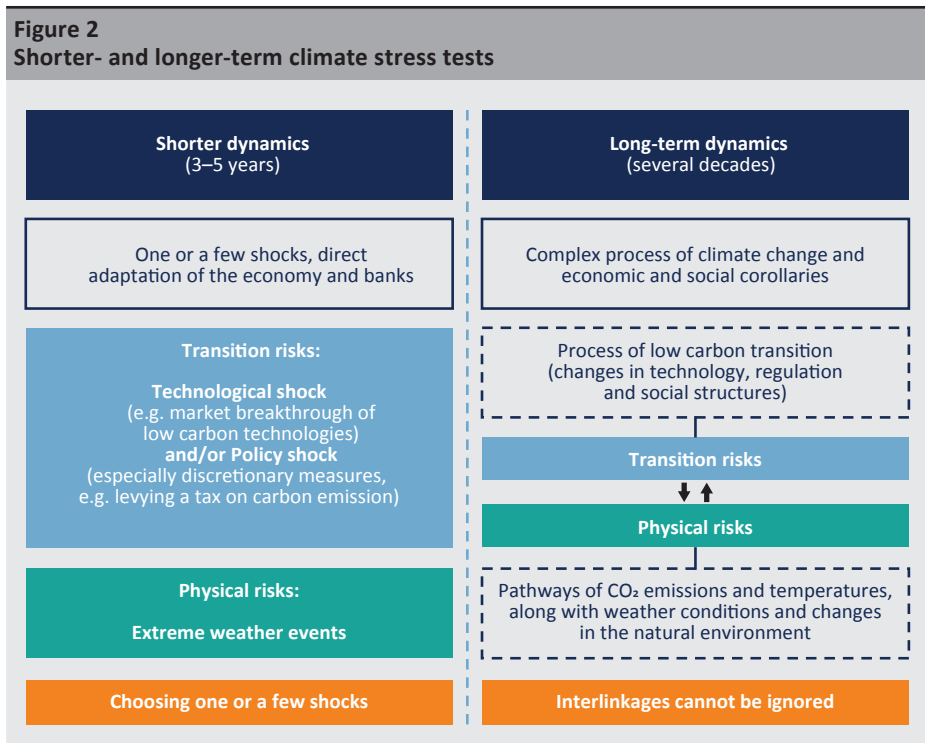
Figure 2
Shorter- and longer-term climate stress tests

Shorter dynamics
(3–5 years)

One or a few shocks, direct adaptation of the economy and banks

Transition risks:

Technological shock
(e.g. market breakthrough of low carbon technologies)
and/or Policy shock
(especially discretionary measures, e.g. levying a tax on carbon emission)

Physical risks:

Extreme weather events

Choosing one or a few shocks

Long-term dynamics
(several decades)

Complex process of climate change and economic and social corollaries

Process of low carbon transition (changes in technology, regulation and social structures)

Transition risks

Physical risks

Pathways of $CO_2$ emissions and temperatures, along with weather conditions and changes in the natural environment

Interlinkages cannot be ignored